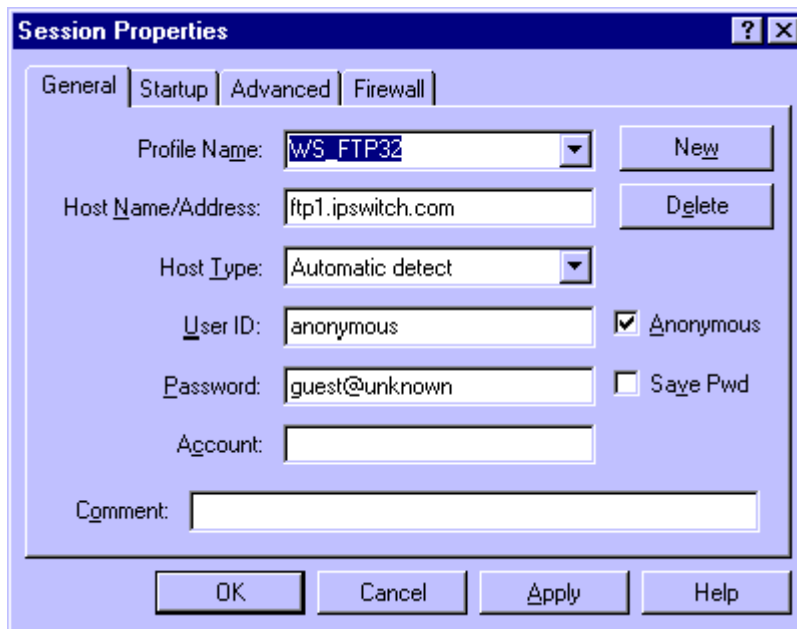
Session Properties

?

General | Startup | Advanced | Firewall

Profile Name: WS_FTP32

New

Host Name/Address: ftp1.ipswitch.com

Delete

Host Type: Automatic detect

User ID: anonymous

Anonymous

Password: guest@unknown

Save Pwd

Account:

Comment:

OK

Cancel

Apply

Help